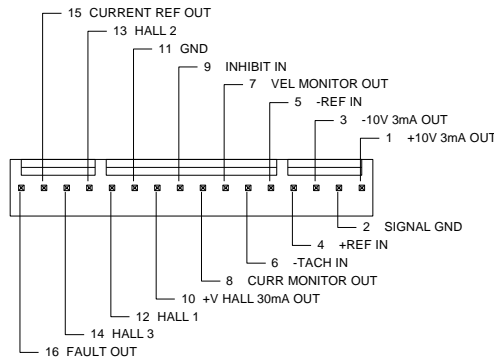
15 CURRENT REF OUT
13 HALL 2
11 GND
9 INHIBIT IN
7 VEL MONITOR OUT
5 -REF IN
3 -10V 3mA OUT
1 +10V 3mA OUT
2 SIGNAL GND
4 +REF IN
6 -TACH IN
8 CURR MONITOR OUT
10 +V HALL 30mA OUT
12 HALL 1
14 HALL 3
16 FAULT OUT